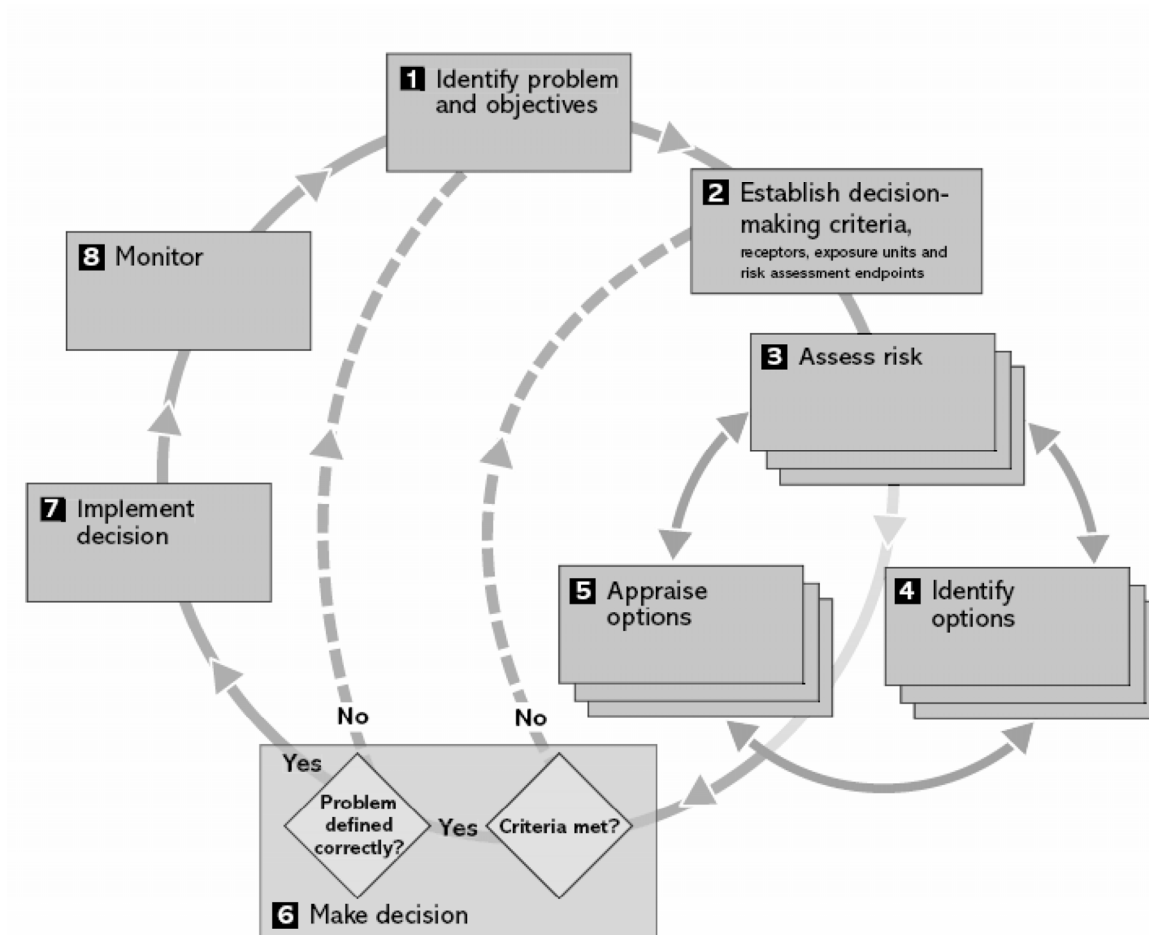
1 Identify problem and objectives

2 Establish decision-making criteria, receptors, exposure units and risk assessment endpoints

8 Monitor

3 Assess risk

7 Implement decision

5 Appraise options

4 Identify options

No

No

Yes

Problem defined correctly?

Yes

Criteria met?

6 Make decision